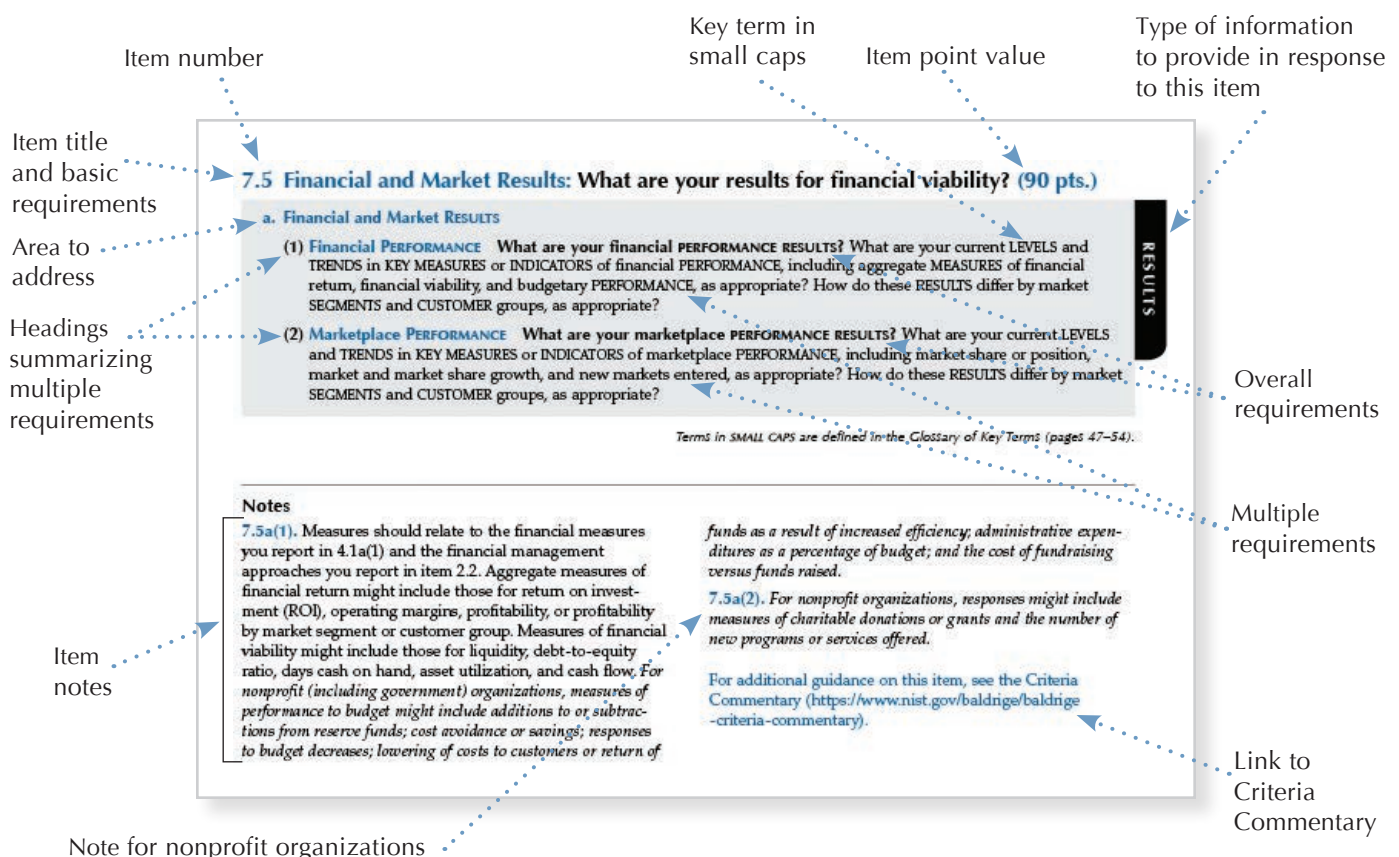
Item number

Key term in small caps

Item point value

Type of information to provide in response to this item

Item title and basic requirements

Area to address

Headings summarizing multiple requirements

7.5 Financial and Market Results: What are your results for financial viability? (90 pts.)

a. Financial and Market RESULTS

(1) Financial PERFORMANCE What are your financial PERFORMANCE RESULTS? What are your current LEVELS and TRENDS in KEY MEASURES or INDICATORS of financial PERFORMANCE, including aggregate MEASURES of financial return, financial viability, and budgetary PERFORMANCE, as appropriate? How do these RESULTS differ by market SEGMENTS and CUSTOMER groups, as appropriate?

(2) Marketplace PERFORMANCE What are your marketplace PERFORMANCE RESULTS? What are your current LEVELS and TRENDS in KEY MEASURES or INDICATORS of marketplace PERFORMANCE, including market share or position, market and market share growth, and new markets entered, as appropriate? How do these RESULTS differ by market SEGMENTS and CUSTOMER groups, as appropriate?

RESULTS

Overall requirements

Terms in SMALL CAPS are defined in the Glossary of Key Terms (pages 47–54).

Multiple requirements

Notes

7.5a(1). Measures should relate to the financial measures you report in 4.1a(1) and the financial management approaches you report in item 2.2. Aggregate measures of financial return might include those for return on investment (ROI), operating margins, profitability, or profitability by market segment or customer group. Measures of financial viability might include those for liquidity, debt-to-equity ratio, days cash on hand, asset utilization, and cash flow. For nonprofit (including government) organizations, measures of performance to budget might include additions to or subtractions from reserve funds; cost avoidance or savings; responses to budget decreases; lowering of costs to customers or return of funds as a result of increased efficiency; administrative expenditures as a percentage of budget; and the cost of fundraising versus funds raised.

7.5a(2). For nonprofit organizations, responses might include measures of charitable donations or grants and the number of new programs or services offered.

For additional guidance on this item, see the Criteria Commentary (https://www.nist.gov/baldrige/baldrige-criteria-commentary).

Item notes

Link to Criteria Commentary

Note for nonprofit organizations